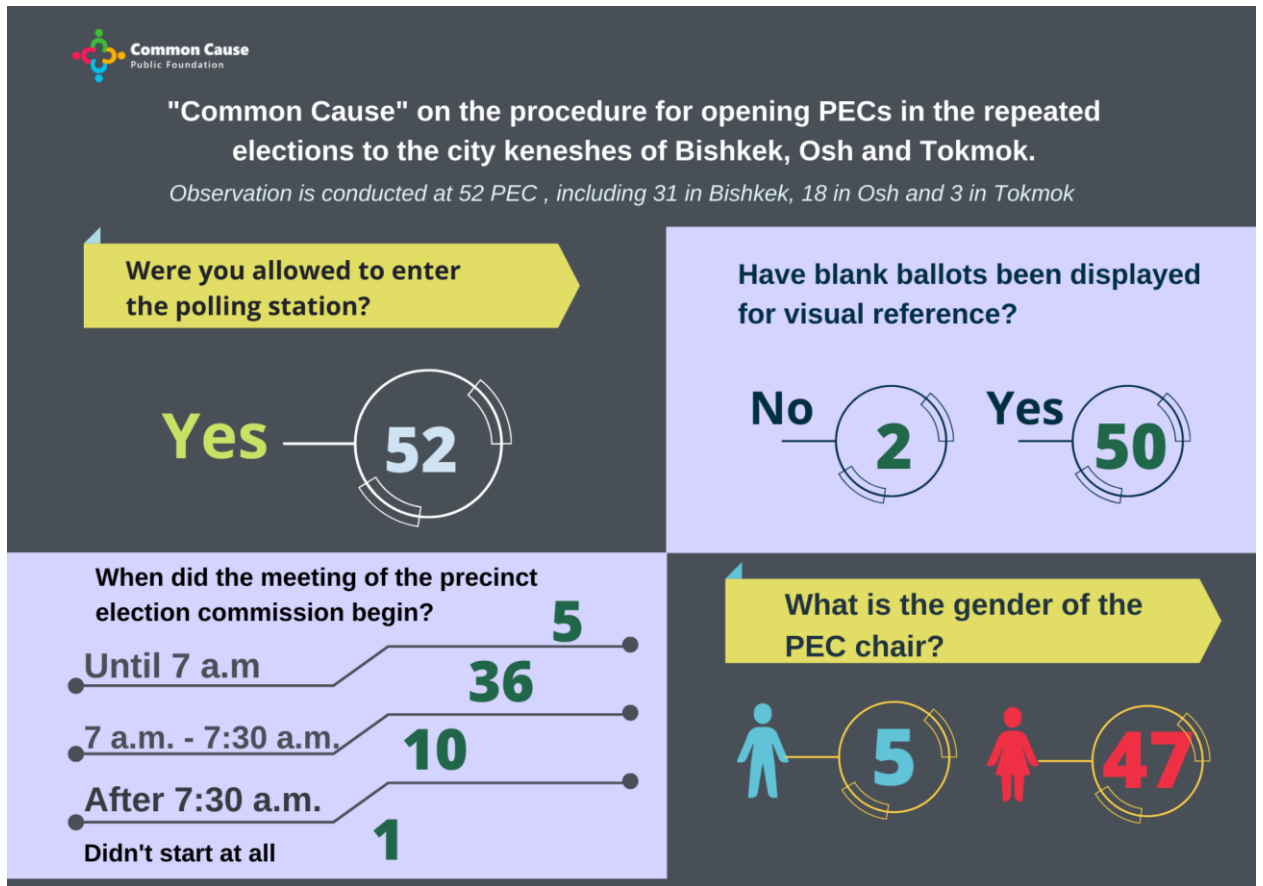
Common Cause
Public Foundation

"Common Cause" on the procedure for opening PECs in the repeated elections to the city keneshes of Bishkek, Osh and Tokmok.

Observation is conducted at 52 PEC , including 31 in Bishkek, 18 in Osh and 3 in Tokmok

Were you allowed to enter the polling station?

Yes 52

Have blank ballots been displayed for visual reference?

No 2

Yes 50

When did the meeting of the precinct election commission begin?

Until 7 a.m 5

7 a.m. - 7:30 a.m. 36

After 7:30 a.m. 10

Didn't start at all 1

What is the gender of the PEC chair?

5

47